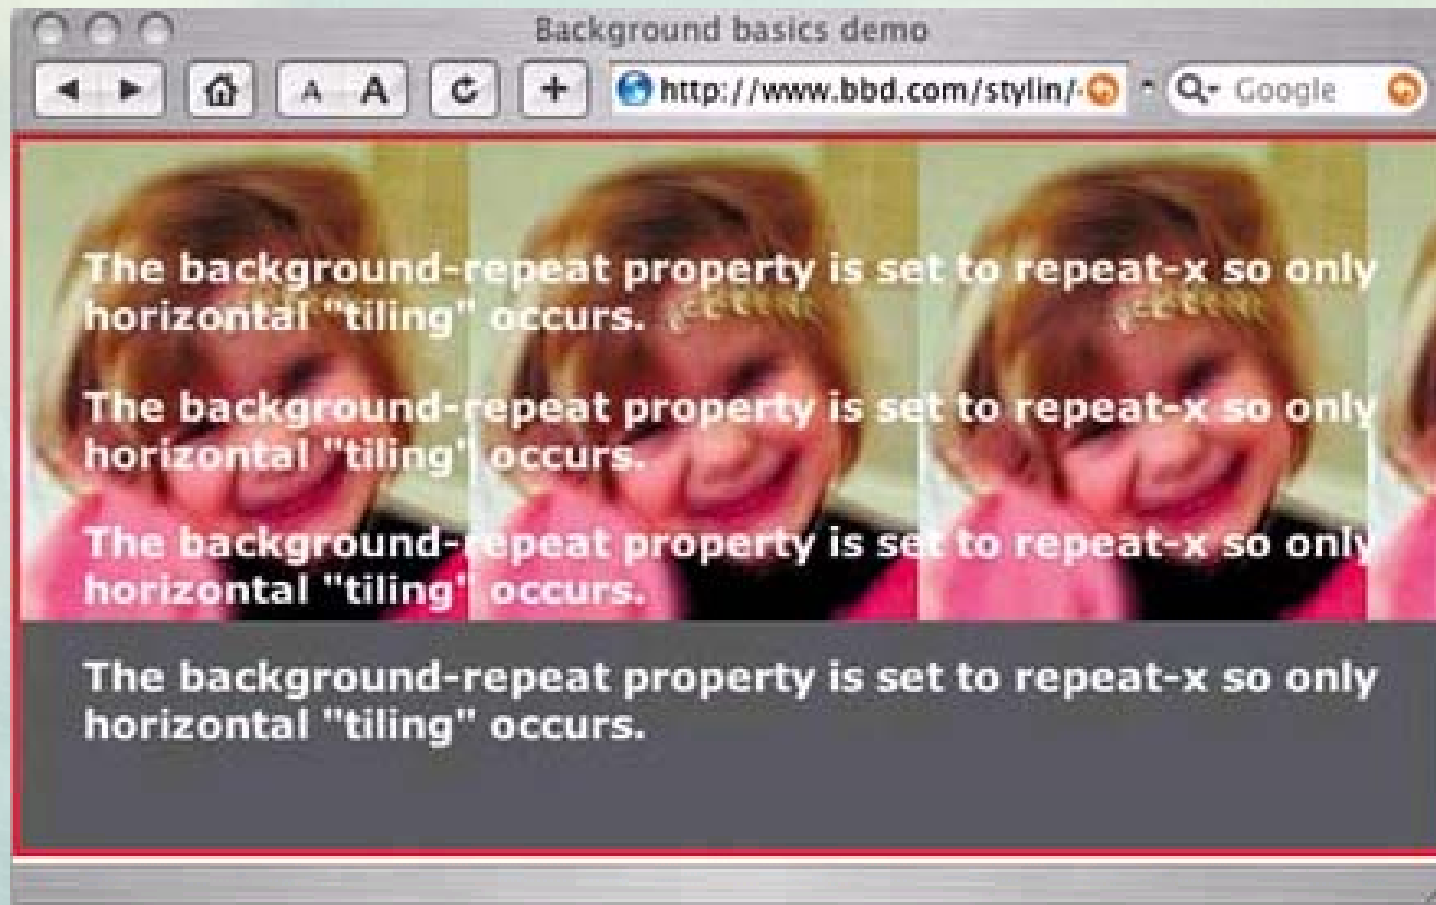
Background basics demo

A A

http://www.bbd.com/stylin/

Google

The background-repeat property is set to repeat-x so only horizontal "tiling" occurs.

The background-repeat property is set to repeat-x so only horizontal "tiling" occurs.

The background-repeat property is set to repeat-x so only horizontal "tiling" occurs.

The background-repeat property is set to repeat-x so only horizontal "tiling" occurs.